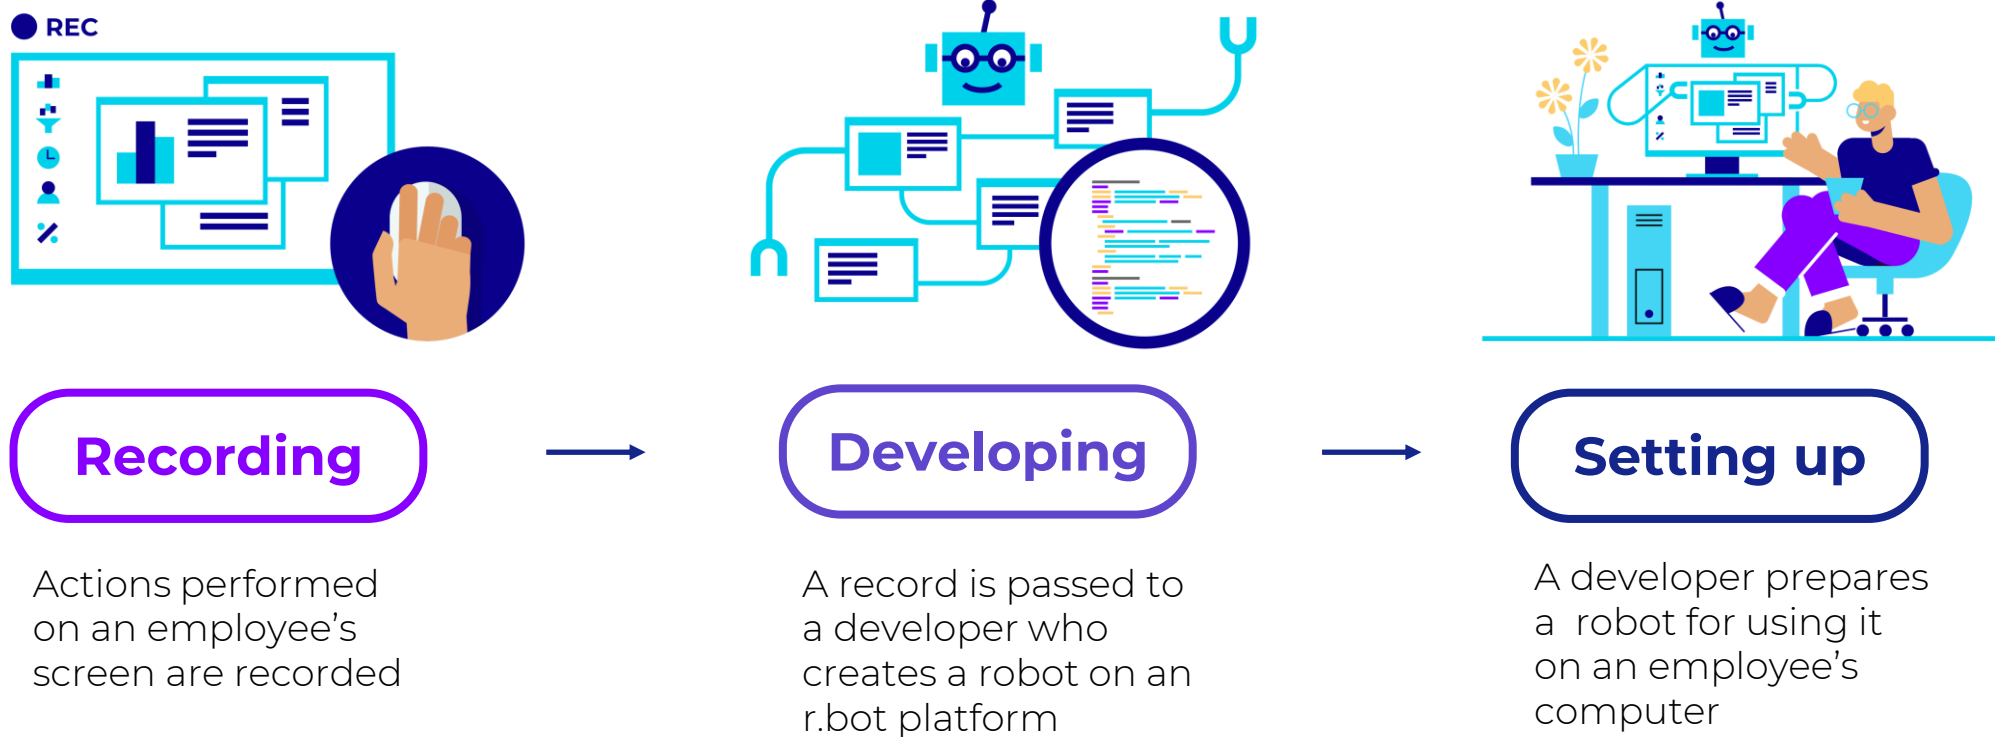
REC

Recording

Actions performed on an employee’s screen are recorded

Developing

A record is passed to a developer who creates a robot on an r.bot platform

Setting up

A developer prepares a robot for using it on an employee’s computer